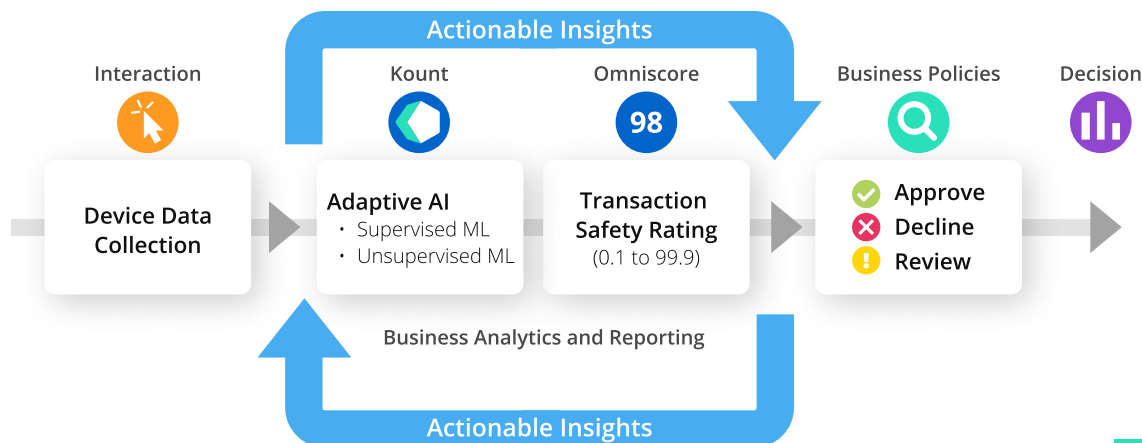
Actionable Insights

Interaction

Kount

Omniscore

98

Business Policies

Decision

Device Data Collection

Adaptive AI
• Supervised ML
• Unsupervised ML

Transaction Safety Rating
(0.1 to 99.9)

Approve
Decline
Review

Business Analytics and Reporting

Actionable Insights